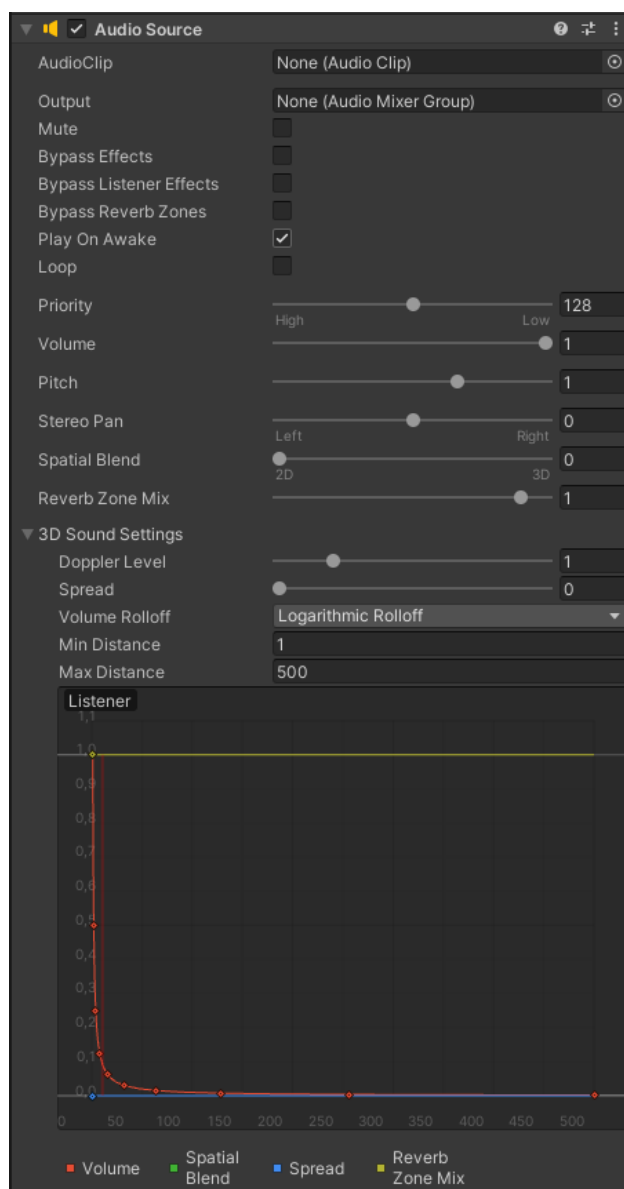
Audio Source

AudioClip None (Audio Clip)
Output None (Audio Mixer Group)
Mute
Bypass Effects
Bypass Listener Effects
Bypass Reverb Zones
Play On Awake
Loop
Priority 128
High Low
Volume 1
Pitch 1
Stereo Pan 0
Left Right
Spatial Blend 0
2D 3D
Reverb Zone Mix 1
3D Sound Settings
Doppler Level 1
Spread 0
Volume Rolloff Logarithmic Rolloff
Min Distance 1
Max Distance 500

Listener
1,1
1,0
0,9
0,8
0,7
0,6
0,5
0,4
0,3
0,2
0,1
0,0
0 50 100 150 200 250 300 350 400 450 500

Volume
Spatial Blend
Spread
Reverb Zone Mix